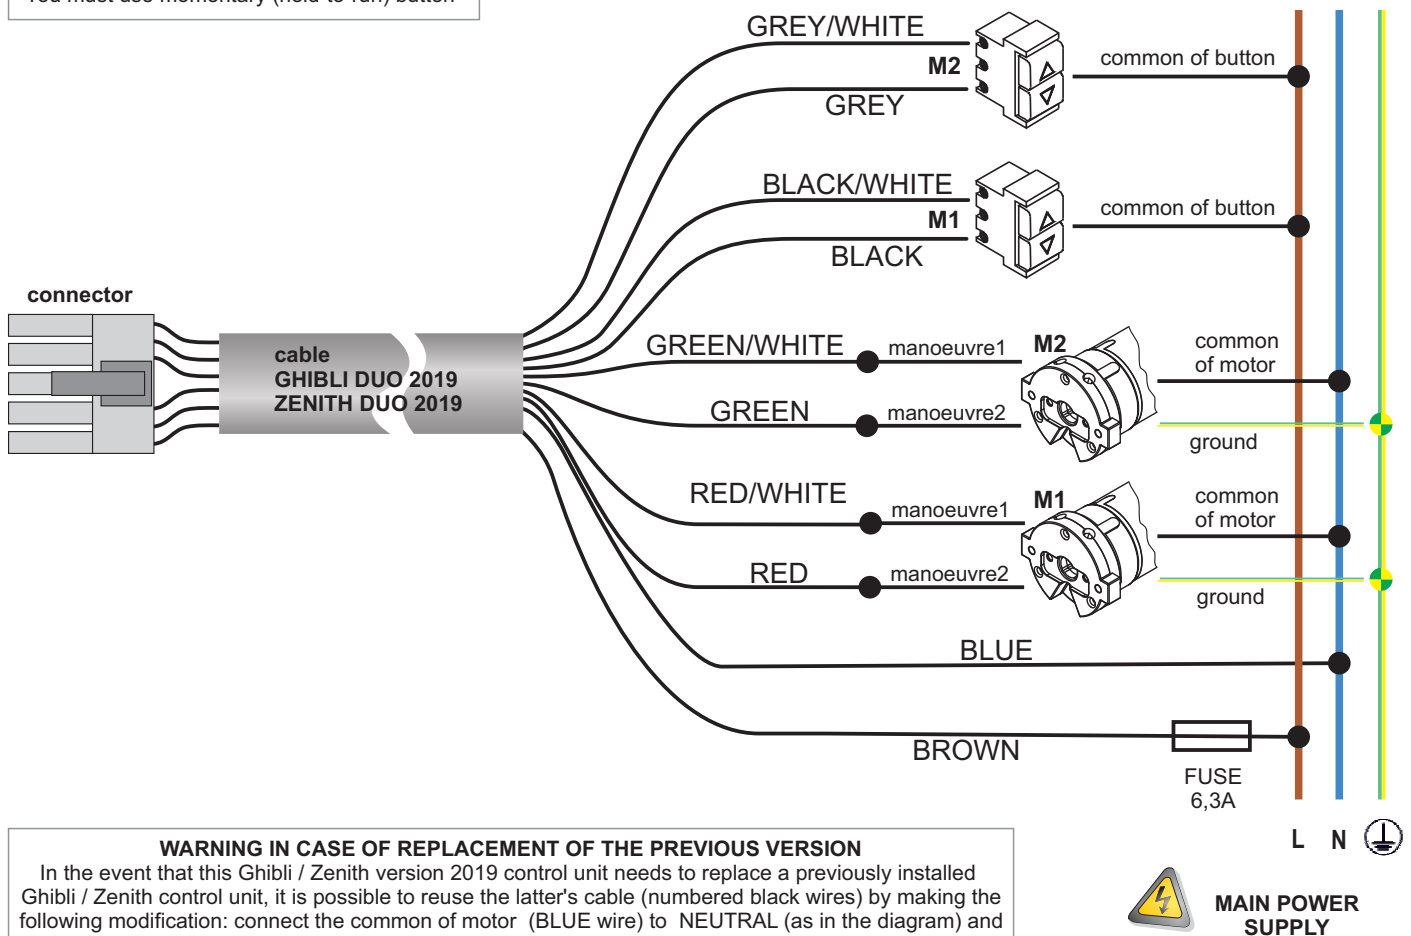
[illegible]

GREY/WHITE
M2
GREY
common of button
BLACK/WHITE
M1
BLACK
common of button
connector
cable
GHIBLI DUO 2019
ZENITH DUO 2019
GREEN/WHITE
manoeuvre1
M2
common of motor
GREEN
manoeuvre2
ground
RED/WHITE
manoeuvre1
M1
common of motor
RED
manoeuvre2
ground
BLUE
BROWN
FUSE 6,3A
L N

WARNING IN CASE OF REPLACEMENT OF THE PREVIOUS VERSION
In the event that this Ghibli / Zenith version 2019 control unit needs to replace a previously installed Ghibli / Zenith control unit, it is possible to reuse the latter's cable (numbered black wires) by making the following modification: connect the common of motor (BLUE wire) to NEUTRAL (as in the diagram) and

MAIN POWER SUPPLY